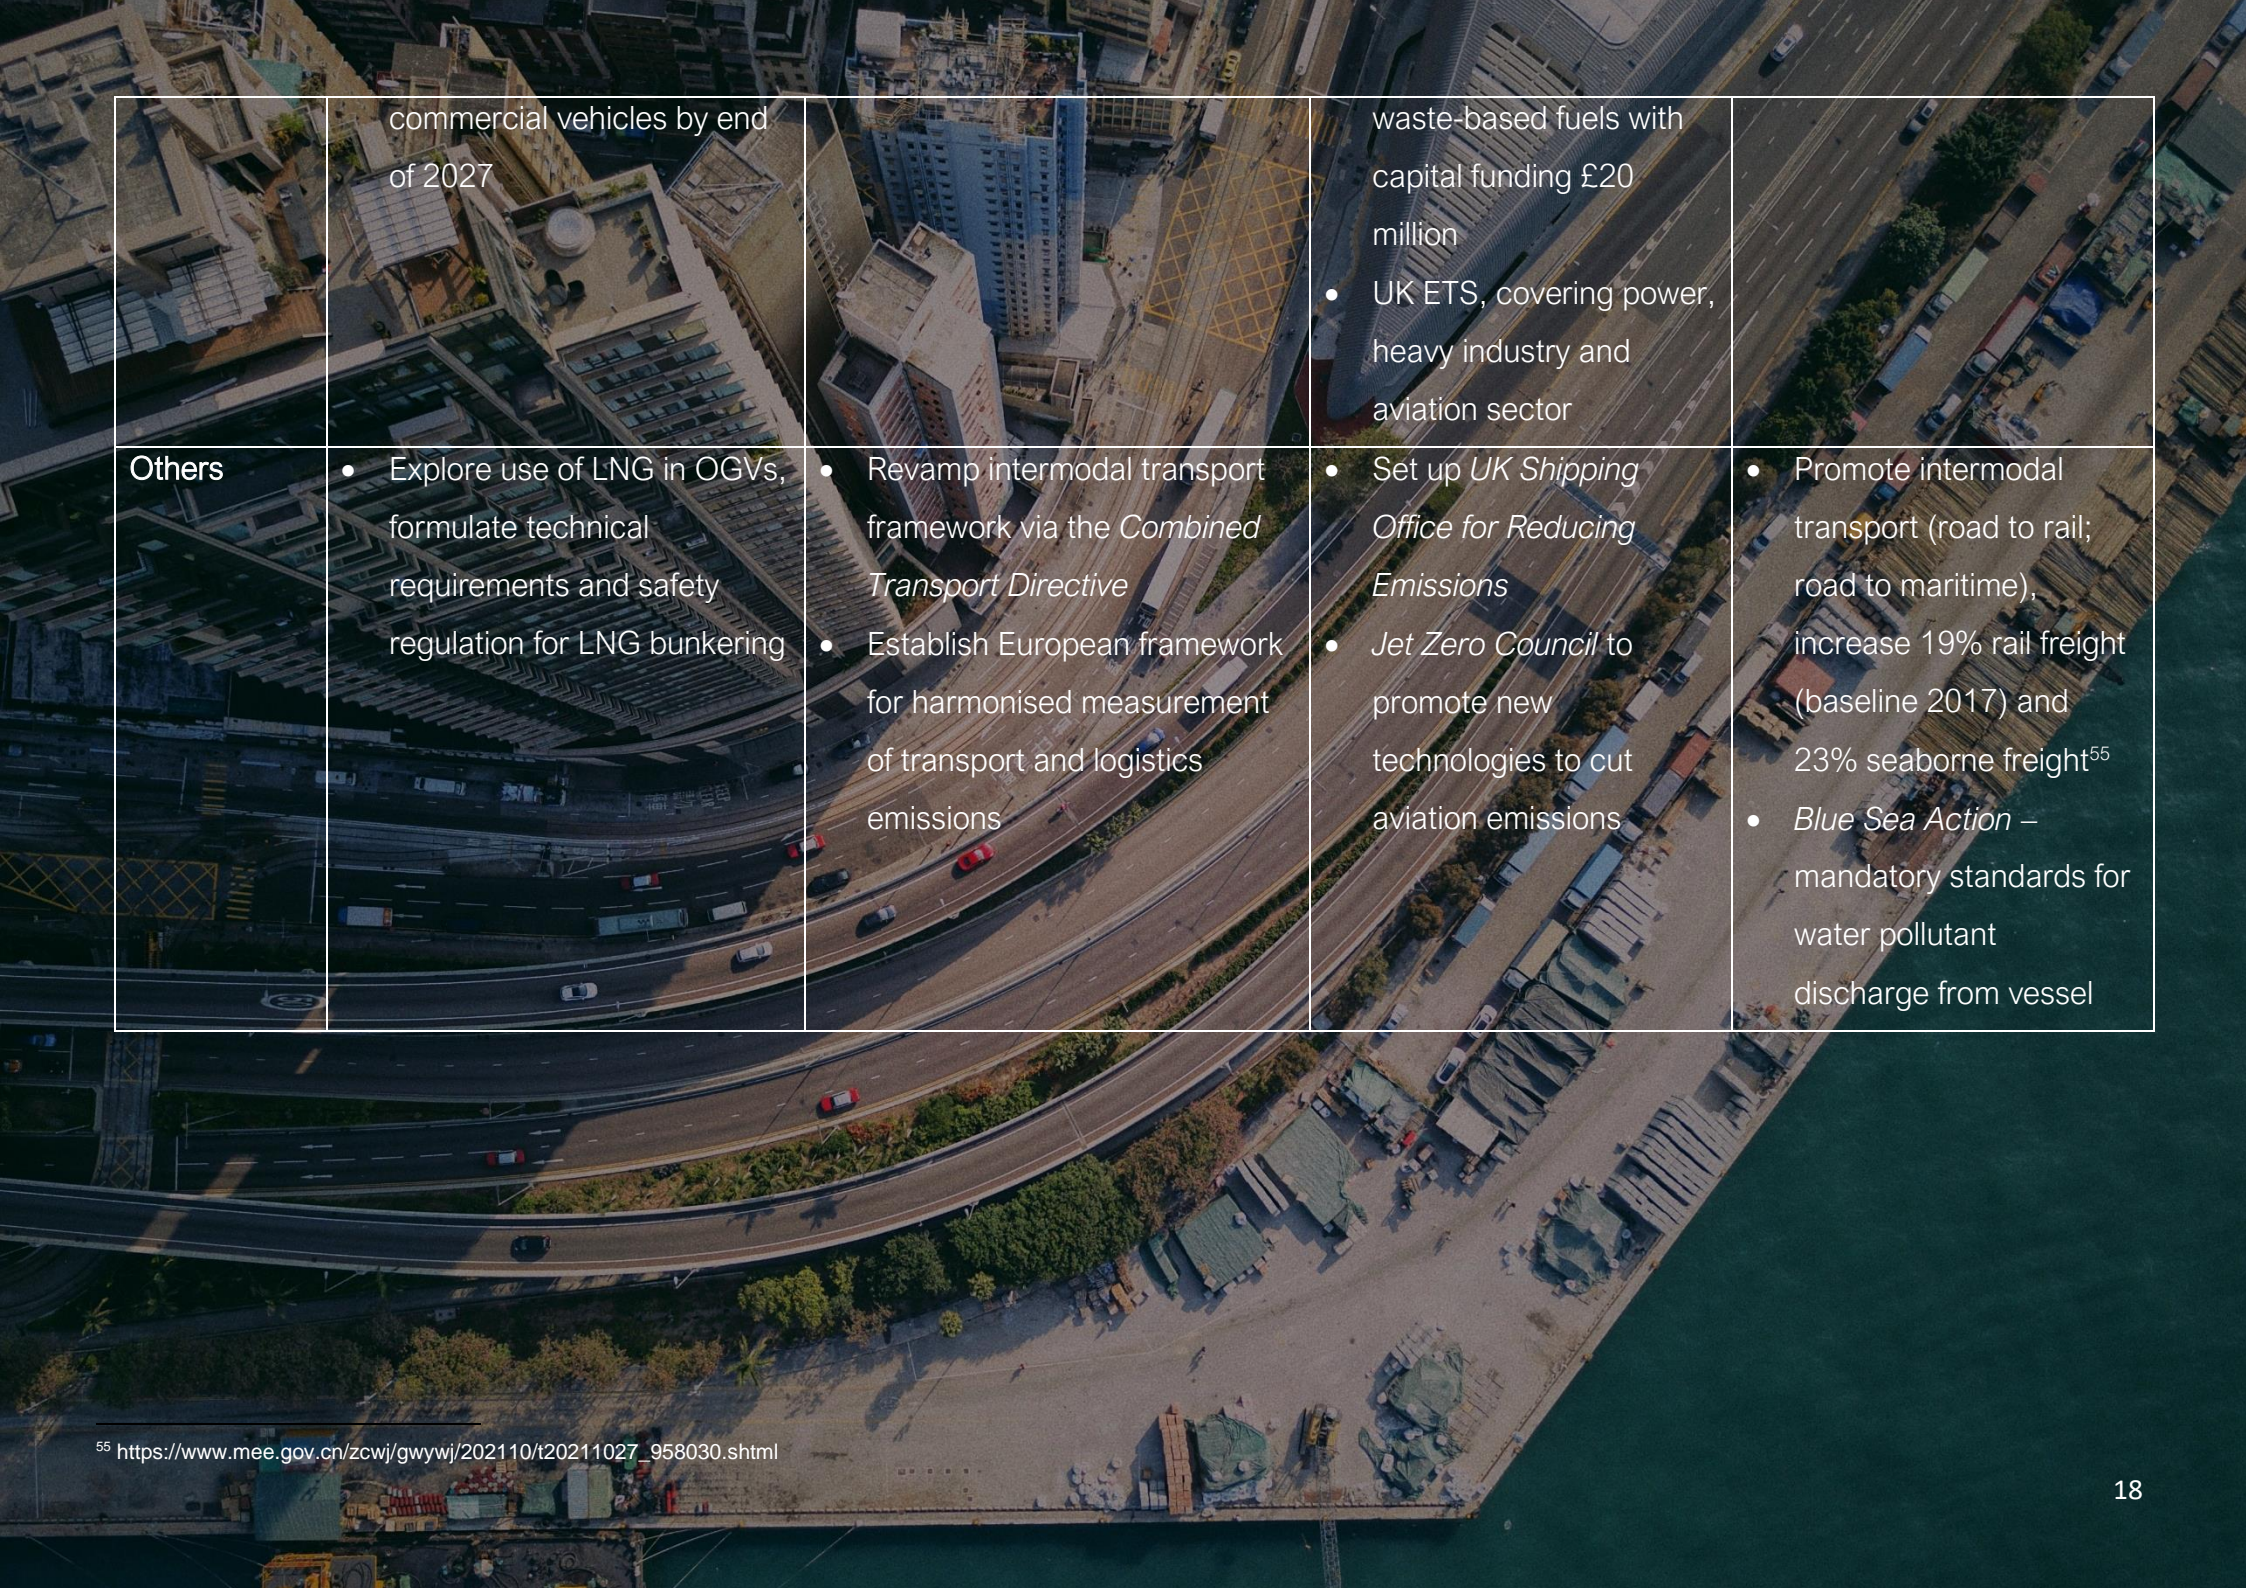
| | commercial vehicles by end of 2027 | | waste-based fuels with capital funding £20 million<br>• UK ETS, covering power, heavy industry and aviation sector | |
|---|---|---|---|---|
| Others | • Explore use of LNG in OGVs, formulate technical requirements and safety regulation for LNG bunkering | • Revamp intermodal transport framework via the *Combined Transport Directive*<br>• Establish European framework for harmonised measurement of transport and logistics emissions | • Set up *UK Shipping Office for Reducing Emissions*<br>• *Jet Zero Council* to promote new technologies to cut aviation emissions | • Promote intermodal transport (road to rail; road to maritime), increase 19% rail freight (baseline 2017) and 23% seaborne freight$^{55}$<br>• *Blue Sea Action* – mandatory standards for water pollutant discharge from vessel |

$^{55}$ https://www.mee.gov.cn/zcwj/gwywj/202110/t20211027_958030.shtml

18